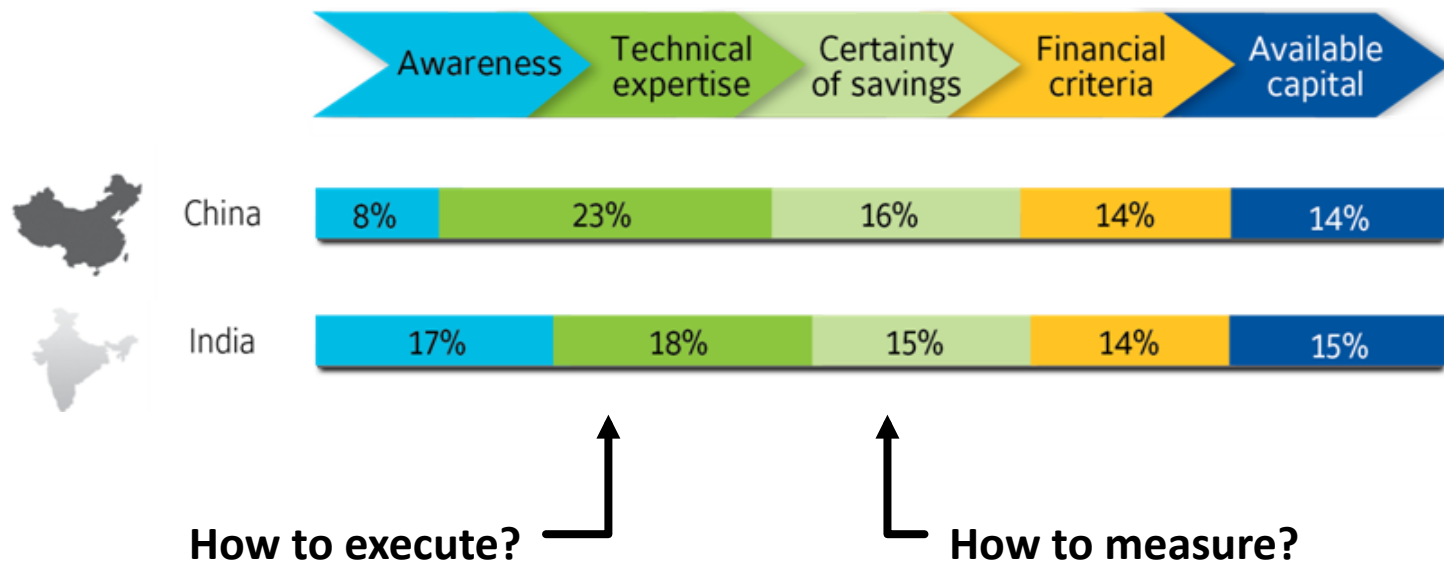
Awareness
Technical expertise
Certainty of savings
Financial criteria
Available capital

| | Awareness | Technical expertise | Certainty of savings | Financial criteria | Available capital |
|---|---|---|---|---|---|
| China | 8% | 23% | 16% | 14% | 14% |
| India | 17% | 18% | 15% | 14% | 15% |

How to execute?

How to measure?